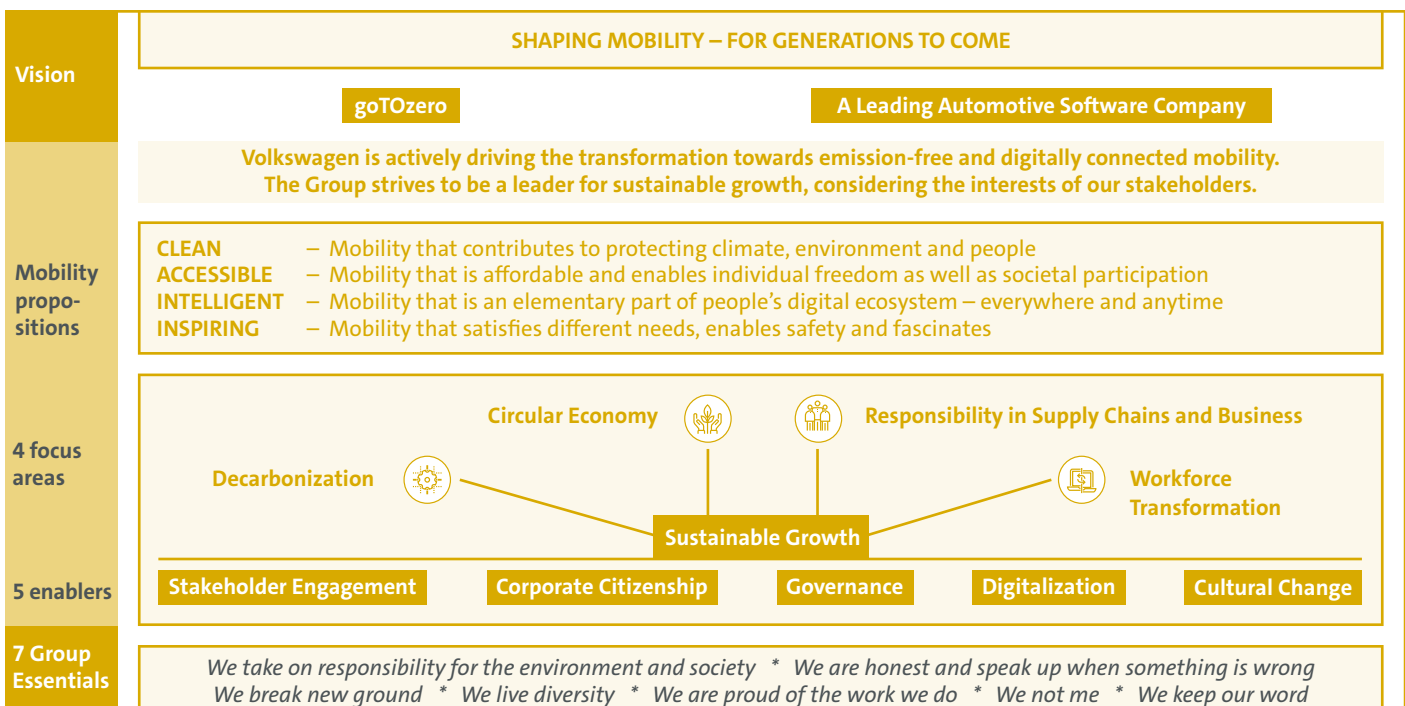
Vision

SHAPING MOBILITY – FOR GENERATIONS TO COME

goTOzero

A Leading Automotive Software Company

Mobility propositions

Volkswagen is actively driving the transformation towards emission-free and digitally connected mobility. The Group strives to be a leader for sustainable growth, considering the interests of our stakeholders.

CLEAN – Mobility that contributes to protecting climate, environment and people
ACCESSIBLE – Mobility that is affordable and enables individual freedom as well as societal participation
INTELLIGENT – Mobility that is an elementary part of people's digital ecosystem – everywhere and anytime
INSPIRING – Mobility that satisfies different needs, enables safety and fascinates

4 focus areas

Circular Economy

Responsibility in Supply Chains and Business

Decarbonization

Workforce Transformation

Sustainable Growth

5 enablers

Stakeholder Engagement

Corporate Citizenship

Governance

Digitalization

Cultural Change

7 Group Essentials

We take on responsibility for the environment and society * We are honest and speak up when something is wrong
We break new ground * We live diversity * We are proud of the work we do * We not me * We keep our word